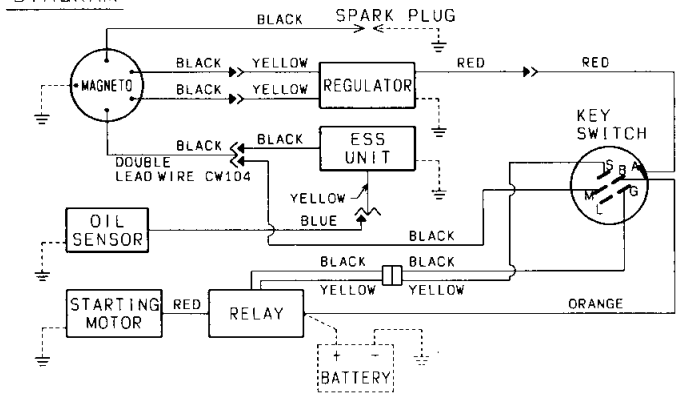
BLACK
SPARK PLUG
MAGNETO
BLACK
YELLOW
BLACK
YELLOW
REGULATOR
RED
RED
KEY SWITCH
BLACK
BLACK
ESS UNIT
DOUBLE LEAD WIRE CW104
S
B
A
M
L
G
YELLOW
BLUE
OIL SENSOR
BLACK
BLACK
BLACK
YELLOW
YELLOW
STARTING MOTOR
RED
RELAY
ORANGE
+
-
BATTERY